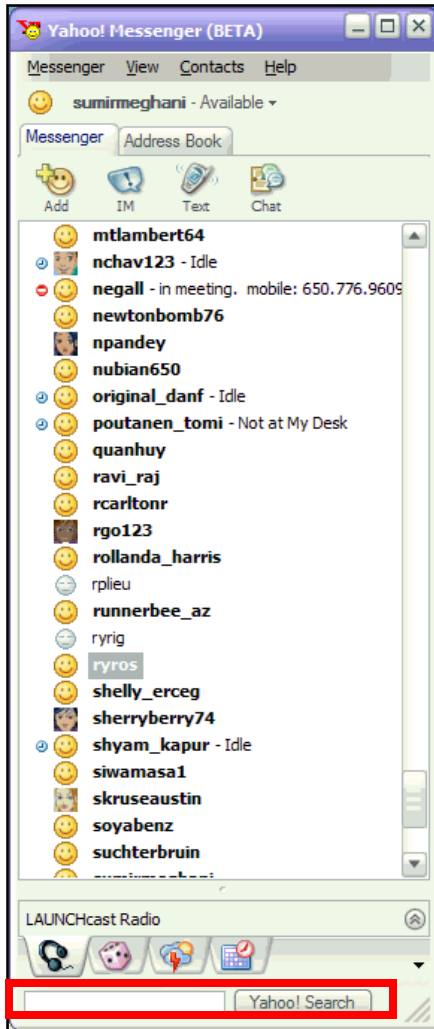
Yahoo! Messenger (BETA)

Messenger View Contacts Help

sumirmeghani - Available

Messenger Address Book

Add IM Text Chat

mtlambert64
nchav123 - Idle
negall - in meeting. mobile: 650.776.9609
newtonbomb76
npandey
nubian650
original_danf - Idle
poutanen_tomi - Not at My Desk
quanhuy
ravi_raj
rcarltonr
rgo123
rollanda_harris
rplieu
runnerbee_az
ryrig
ryros
shelly_erceg
sherryberry74
shyam_kapur - Idle
siwamasa1
skruseaustin
soyabenz
suchterbruin
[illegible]

LAUNCHcast Radio

Yahoo! Search